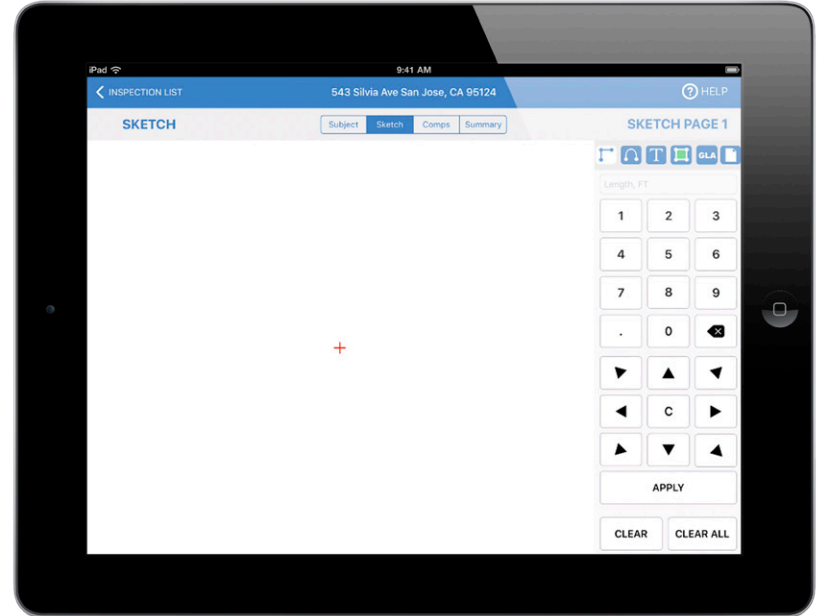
iPad
9:41 AM
INSPECTION LIST
543 Silvia Ave San Jose, CA 95124
HELP
SKETCH
Subject Sketch Comps Summary
SKETCH PAGE 1
GLA
Length, FT

| 1 | 2 | 3 |
|---|---|---|
| 4 | 5 | 6 |
| 7 | 8 | 9 |
| . | 0 | |

C
APPLY
CLEAR
CLEAR ALL